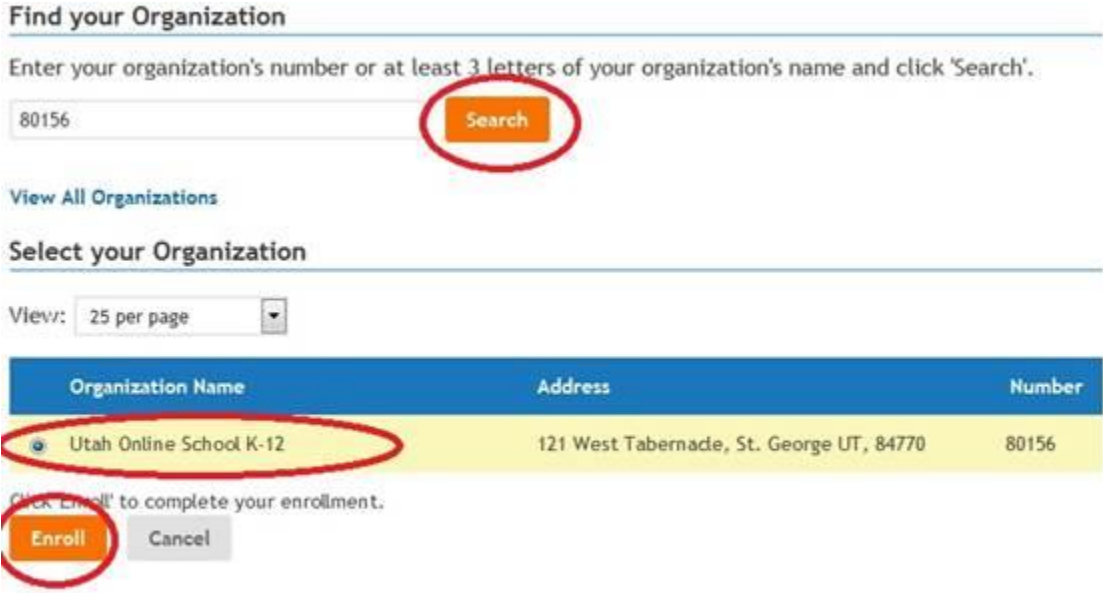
Find your Organization

Enter your organization's number or at least 3 letters of your organization's name and click 'Search'.

80156

Search

View All Organizations

Select your Organization

View: 25 per page

| | Organization Name | Address | Number |
|---|---|---|---|
| | Utah Online School K-12 | 121 West Tabernacle, St. George UT, 84770 | 80156 |

Click 'Enroll' to complete your enrollment.

Enroll Cancel